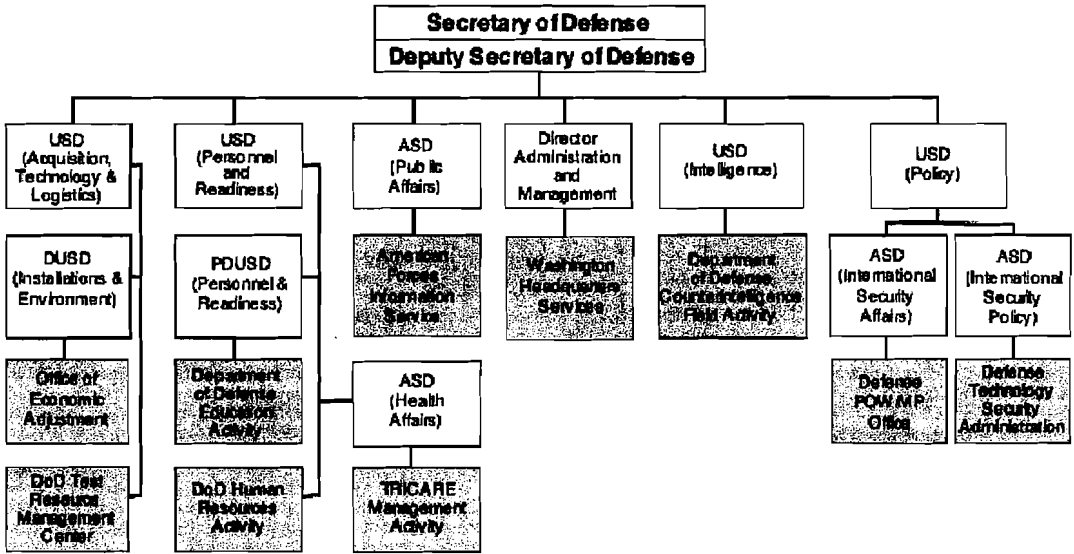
Secretary of Defense
Deputy Secretary of Defense

USD (Acquisition, Technology & Logistics)

DUSD (Installations & Environment)

Office of Economic Adjustment

DoD Test Resource Management Center

USD (Personnel and Readiness)

PDUSD (Personnel & Readiness)

Department of Defense Education Activity

DoD Human Resources Activity

ASD (Public Affairs)

American Forces Information Service

ASD (Health Affairs)

TRICARE Management Activity

Director Administration and Management

Washington Headquarters Services

USD (Intelligence)

Department of Defense Counterintelligence Field Activity

USD (Policy)

ASD (International Security Affairs)

Defense POW/MP Office

ASD (International Security Policy)

Defense Technology Security Administration